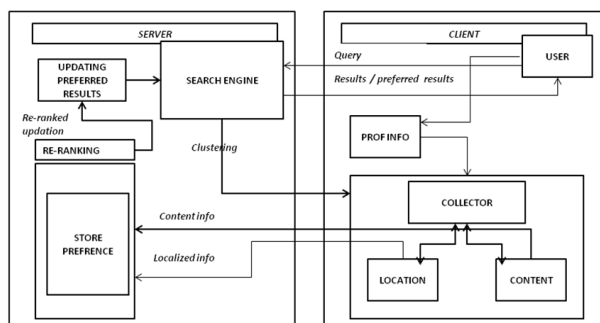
SERVER

CLIENT

UPDATING PREFERRED RESULTS

SEARCH ENGINE

Query

Results / preferred results

USER

Re-ranked updation

RE-RANKING

PROF INFO

Clustering

COLLECTOR

Content info

STORE PREFRENCE

Localized info

LOCATION

CONTENT